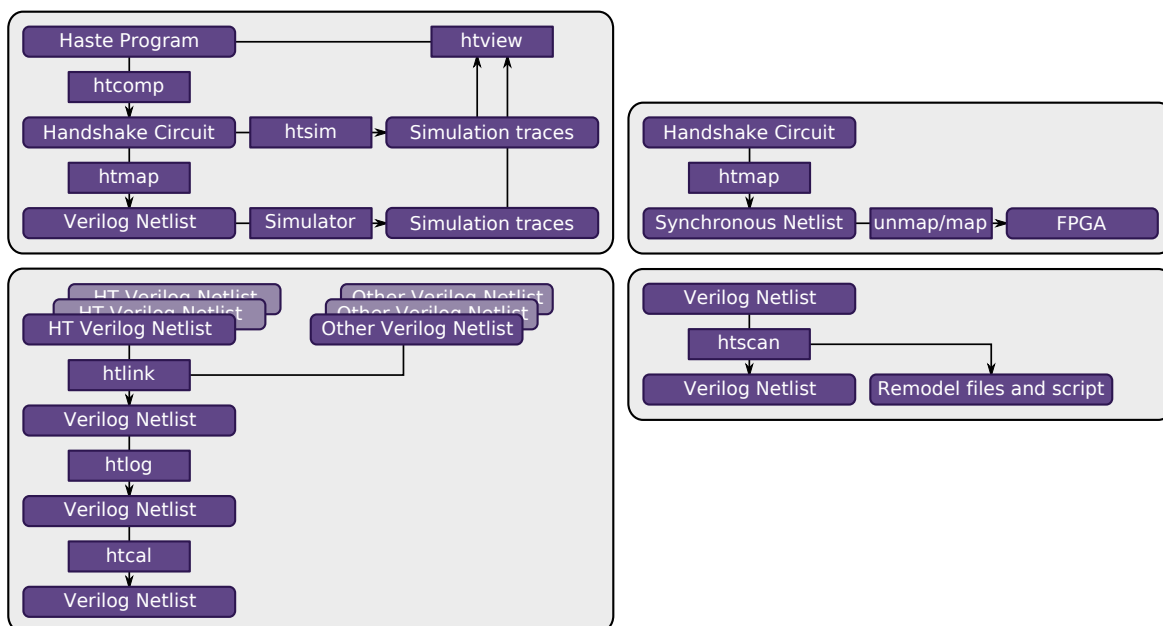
Haste Program
htview
htcomp
Handshake Circuit
htsim
Simulation traces
htmap
Verilog Netlist
Simulator
Simulation traces

Handshake Circuit
htmap
Synchronous Netlist
unmap/map
FPGA

HT Verilog Netlist
HT Verilog Netlist
HT Verilog Netlist
Other Verilog Netlist
Other Verilog Netlist
Other Verilog Netlist
htlink
Verilog Netlist
htlog
Verilog Netlist
htcal
Verilog Netlist

Verilog Netlist
htscan
Verilog Netlist
Remodel files and script